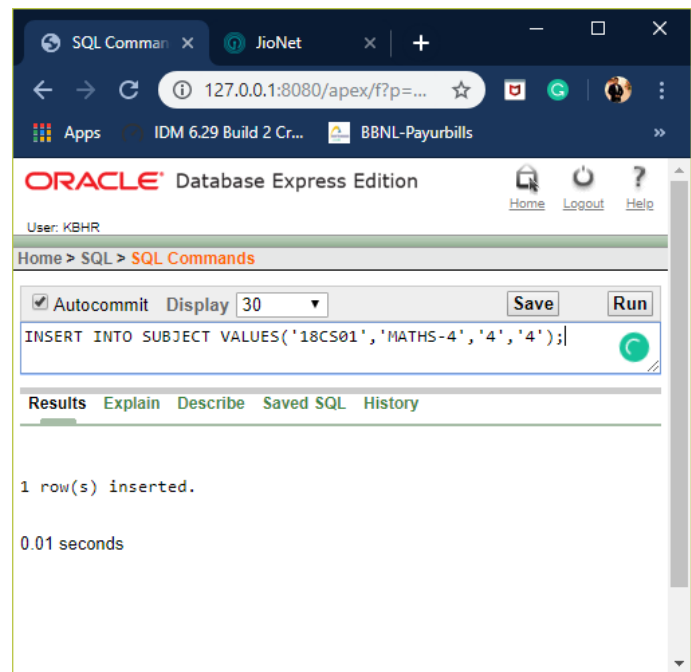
SQL Comman ×
JioNet ×
+

127.0.0.1:8080/apex/f?p=...

Apps
IDM 6.29 Build 2 Cr...
BBNL-Payurbills
»

ORACLE Database Express Edition
Home Logout Help

User: KBHR

Home > SQL > SQL Commands

Autocommit Display 30
Save Run

INSERT INTO SUBJECT VALUES('18CS01','MATHS-4','4','4');

Results Explain Describe Saved SQL History

1 row(s) inserted.

0.01 seconds